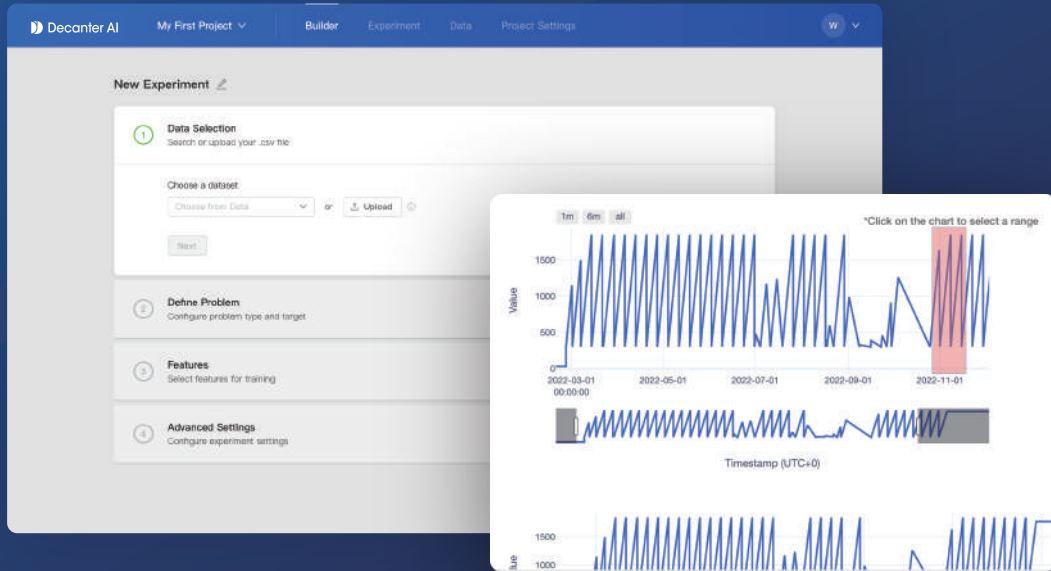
Decanter AI
My First Project
Builder
Experiment
Data
Project Settings
W

New Experiment

1
Data Selection
Search or upload your .csv file

Choose a dataset
Choose from Data
or
Upload
Next

2
Define Problem
Configure problem type and target

3
Features
Select features for training

4
Advanced Settings
Configure experiment settings

1m
6m
all
*Click on the chart to select a range
Value
1500
1000
500
0
2022-03-01
00:00:00
2022-05-01
2022-07-01
2022-09-01
2022-11-01
Timestamp (UTC+0)

Value
1500
1000